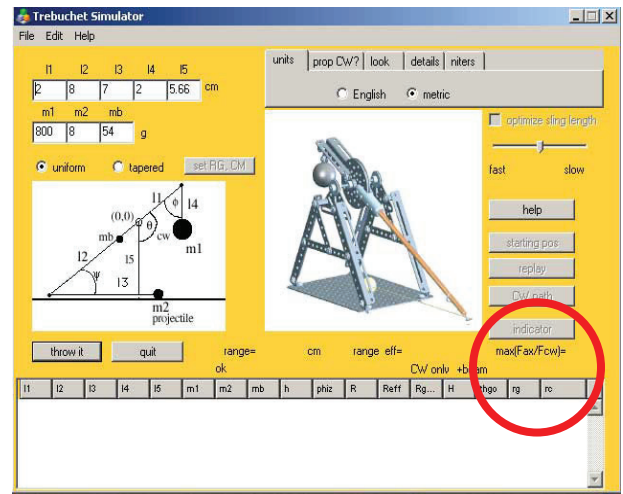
Trebuchet Simulator

File Edit Help

l1 l2 l3 l4 l5
2 8 7 2 5.66 cm

m1 m2 mb
800 8 54 g

uniform tapered set RG, CM

units prop CW? look details niters

English metric

optimize sling length

fast slow

(0,0)
l1
φ
l4
θ
cw
mb
m1
l2
l5
ψ
l3
m2
projectile

help

starting pos

replay

CW path

indicator

throw it quit range= cm range eff= max(Fax/Fcw)=

ok

CW only +beam

| l1 | l2 | l3 | l4 | l5 | m1 | m2 | mb | h | phiz | R | Reff | Rg... | H | thgo | rg | rc |
|---|---|---|---|---|---|---|---|---|---|---|---|---|---|---|---|---|